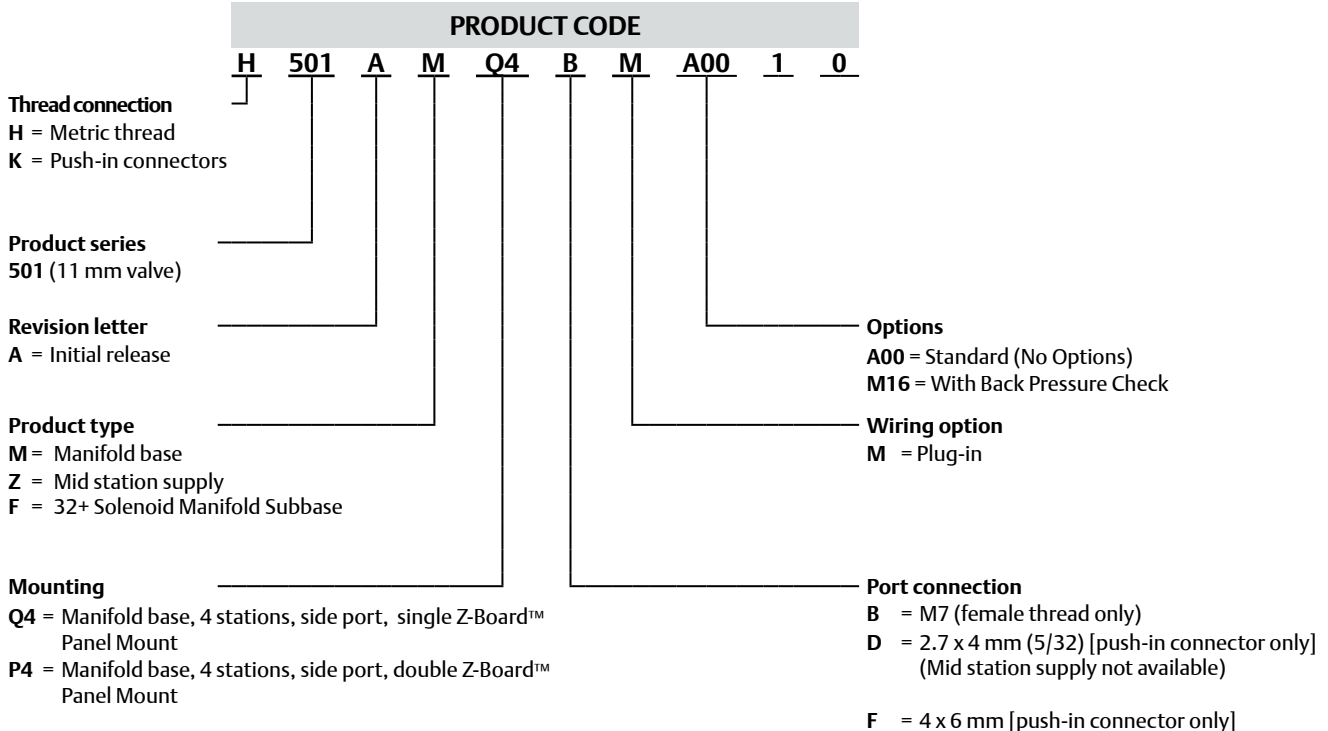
PRODUCT CODE

H 501 A M Q4 B M A00 1 0

**Thread connection**
**H** = Metric thread
**K** = Push-in connectors

**Product series**
**501** (11 mm valve)

**Revision letter**
**A** = Initial release

**Product type**
**M** = Manifold base
**Z** = Mid station supply
**F** = 32+ Solenoid Manifold Subbase

**Mounting**
**Q4** = Manifold base, 4 stations, side port, single Z-Board™ Panel Mount
**P4** = Manifold base, 4 stations, side port, double Z-Board™ Panel Mount

**Options**
**A00** = Standard (No Options)
**M16** = With Back Pressure Check

**Wiring option**
**M** = Plug-in

**Port connection**
**B** = M7 (female thread only)
**D** = 2.7 x 4 mm (5/32) [push-in connector only] (Mid station supply not available)

**F** = 4 x 6 mm [push-in connector only]